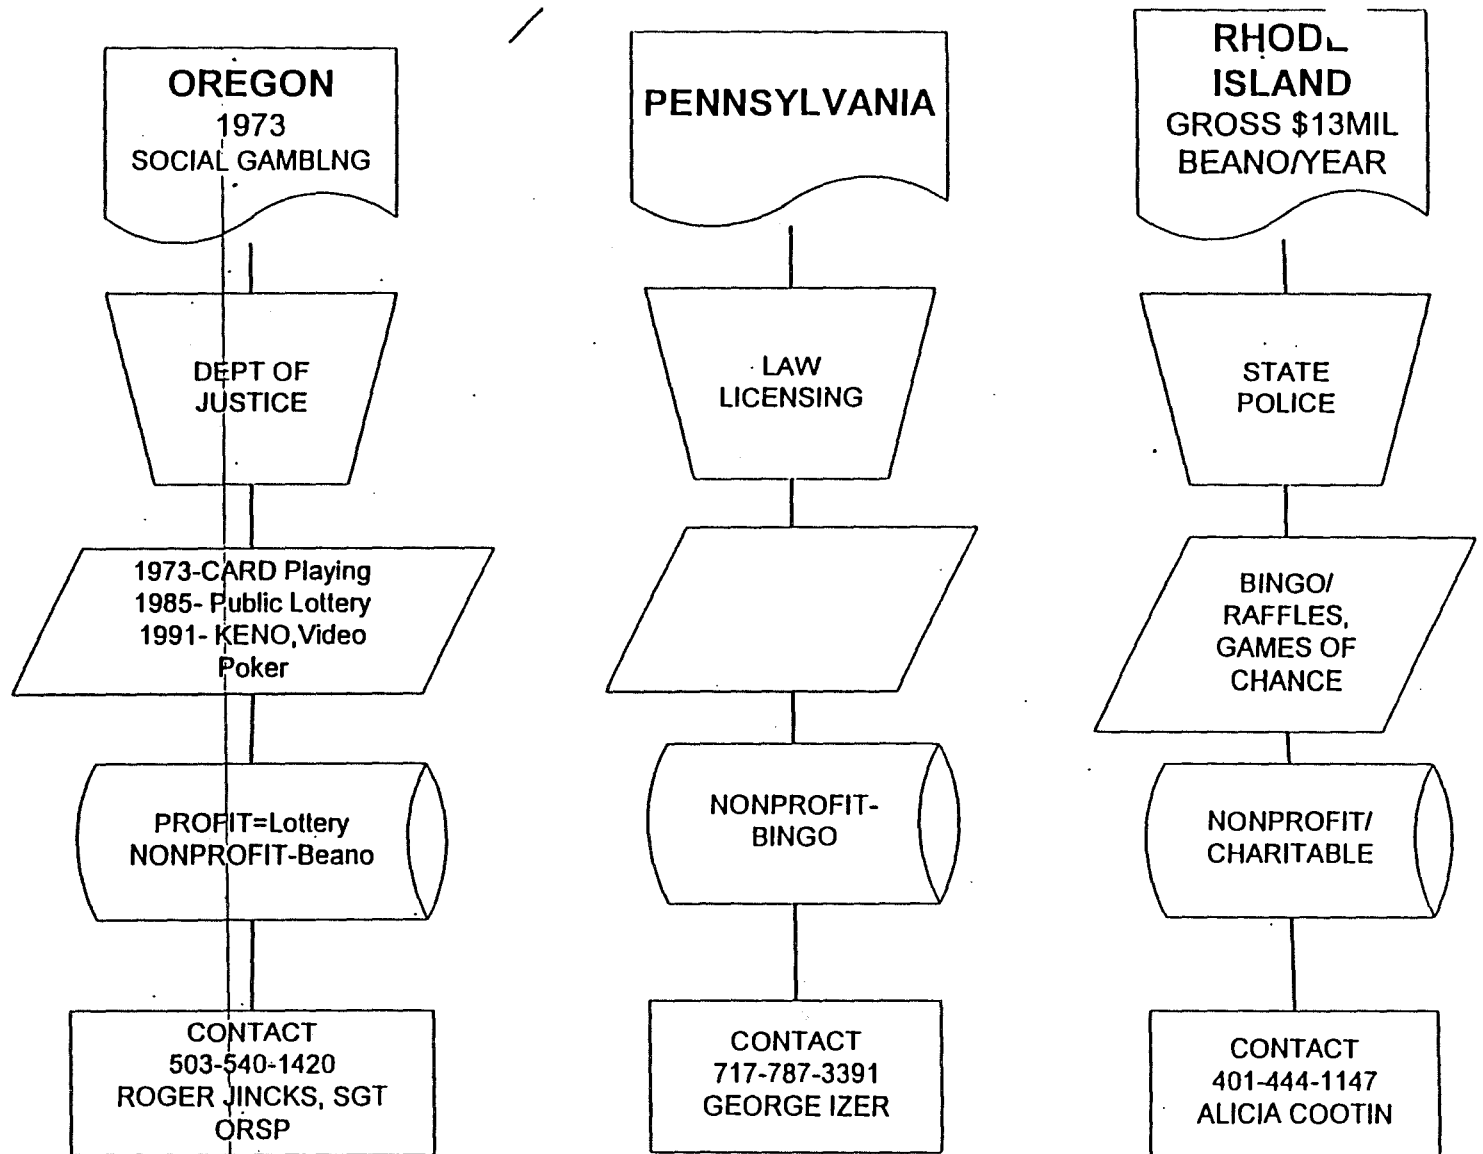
OREGON
1973
SOCIAL GAMBLNG

DEPT OF JUSTICE

1973-CARD Playing
1985- Public Lottery
1991- KENO,Video Poker

PROFIT=Lottery
NONPROFIT-Beano

CONTACT
503-540-1420
ROGER JINCKS, SGT
ORSP

PENNSYLVANIA

LAW LICENSING

NONPROFIT-BINGO

CONTACT
717-787-3391
GEORGE IZER

RHODE ISLAND
GROSS $13MIL
BEANO/YEAR

STATE POLICE

BINGO/ RAFFLES, GAMES OF CHANCE

NONPROFIT/ CHARITABLE

CONTACT
401-444-1147
ALICIA COOTIN